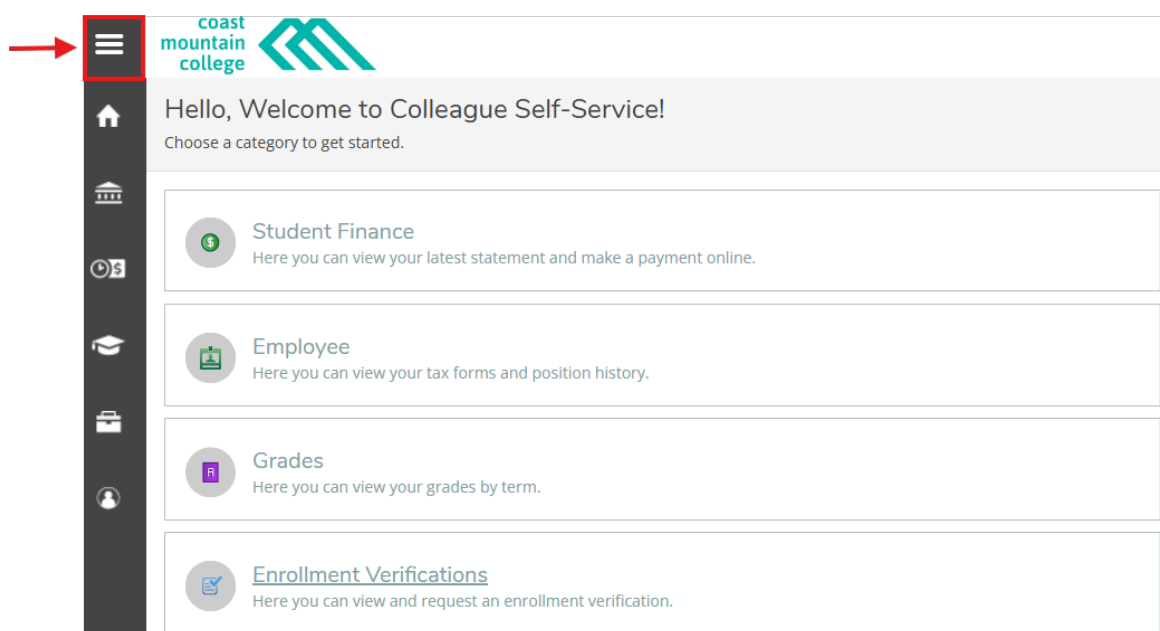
coast mountain college

Hello, Welcome to Colleague Self-Service!

Choose a category to get started.

Student Finance
Here you can view your latest statement and make a payment online.

Employee
Here you can view your tax forms and position history.

Grades
Here you can view your grades by term.

Enrollment Verifications
Here you can view and request an enrollment verification.